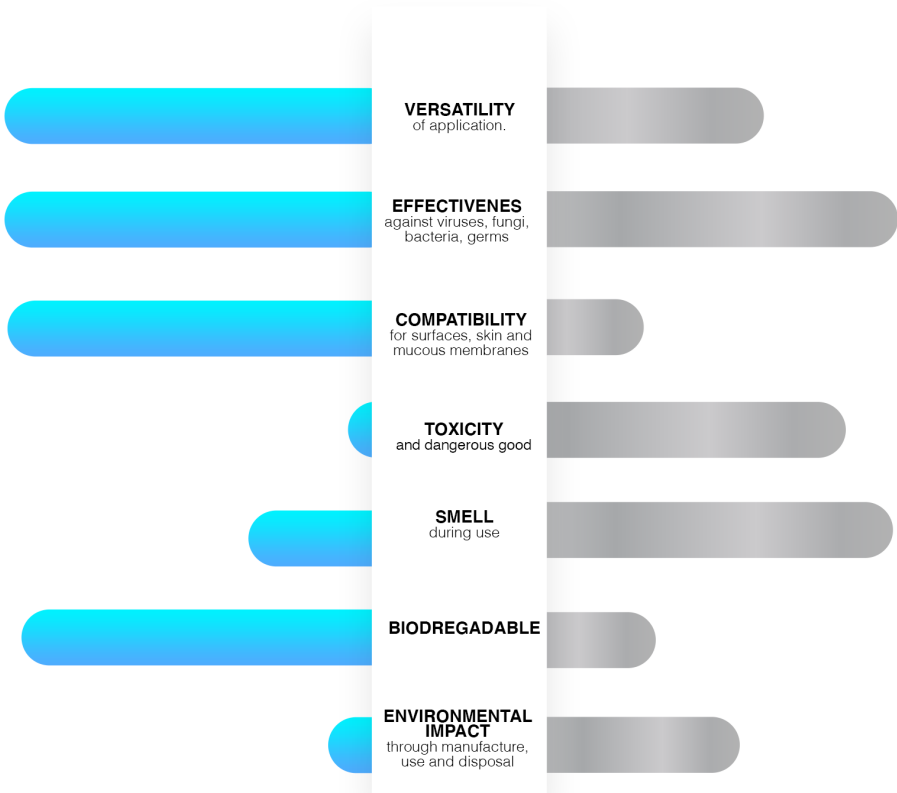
VERSATILITY
of application.

EFFECTIVENES
against viruses, fungi, bacteria, germs

COMPATIBILITY
for surfaces, skin and mucous membranes

TOXICITY
and dangerous good

SMELL
during use

BIODREGADABLE

ENVIRONMENTAL IMPACT
through manufacture, use and disposal